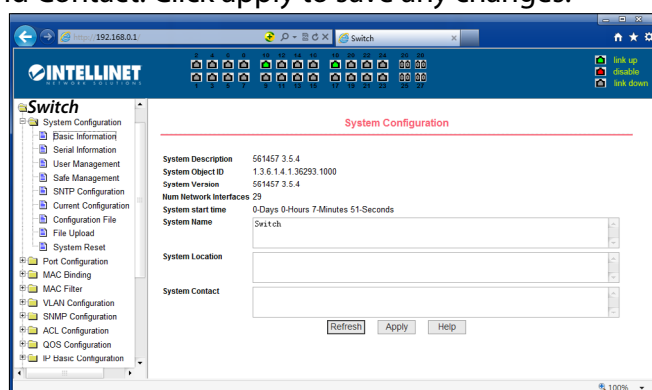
nd Contact. Click apply to save any changes.

https://192.168.0.1

Switch

INTELLINET
NETWORK SOLUTIONS

2 4 6 8 10 12 14 16 18 20 22 24 26 28
1 3 5 7 9 11 13 15 17 19 21 23 25 27

link up
disable
link down

Switch
System Configuration
Basic Information
Serial Information
User Management
Safe Management
SNTP Configuration
Current Configuration
Configuration File
File Upload
System Reset
Port Configuration
MAC Binding
MAC Filter
VLAN Configuration
SNMP Configuration
ACL Configuration
QOS Configuration
IP Basic Configuration

System Configuration

| | |
|---|---|
| System Description | 561457 3.5.4 |
| System Object ID | 1.3.6.1.4.1.36293.1000 |
| System Version | 561457 3.5.4 |
| Num Network Interfaces | 29 |
| System start time | 0-Days 0-Hours 7-Minutes 51-Seconds |
| System Name | Switch |
| System Location | |
| System Contact | |

Refresh Apply Help

100%